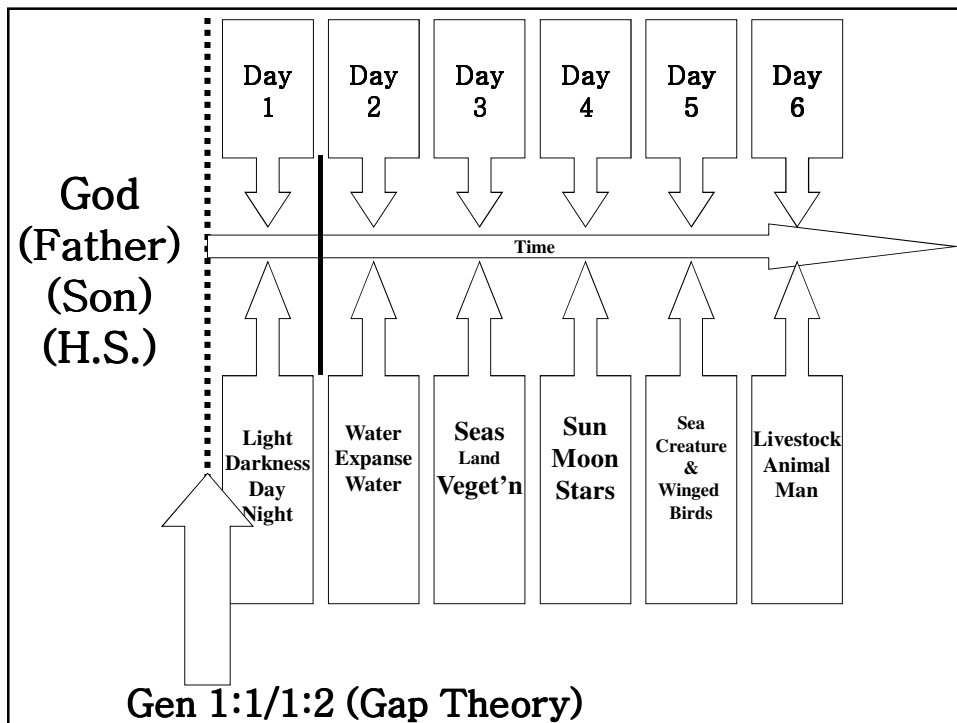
God
(Father)
(Son)
(H.S.)

Day 1

Day 2

Day 3

Day 4

Day 5

Day 6

Time

Light
Darkness
Day
Night

Water
Expanse
Water

Seas
Land
Veget'n

Sun
Moon
Stars

Sea
Creature
&
Winged
Birds

Livestock
Animal
Man

Gen 1:1/1:2 (Gap Theory)